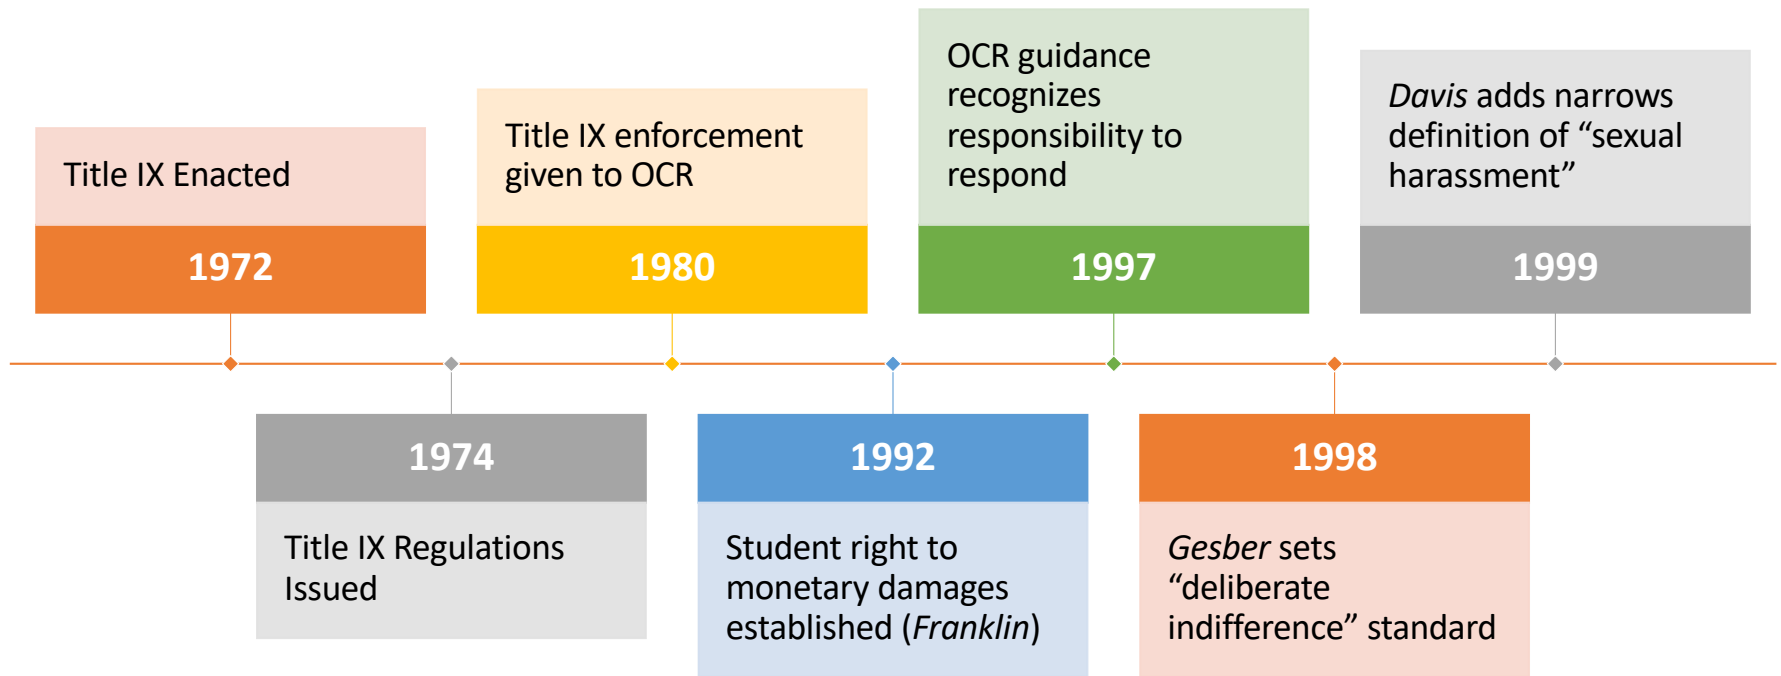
Title IX Enacted

1972

1974

Title IX Regulations Issued

Title IX enforcement given to OCR

1980

1992

Student right to monetary damages established (*Franklin*)

OCR guidance recognizes responsibility to respond

1997

1998

*Gesber* sets “deliberate indifference” standard

*Davis* adds narrows definition of “sexual harassment”

1999